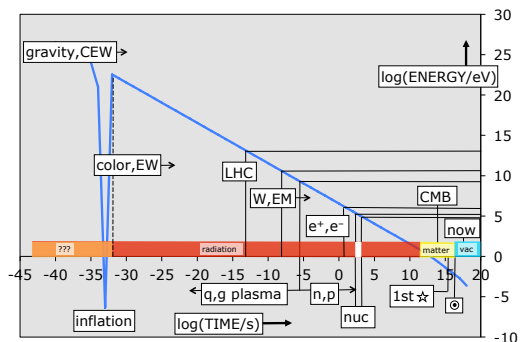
30
25
20
15
10
5
0
-5
-10

gravity,CEW
log(ENERGY/eV)
color,EW
LHC
W,EM
$e^+,e^-$
CMB
now
???
radiation
matter
vac
-45 -40 -35 -30 -25 -20 -15 -10 -5 0 5 10 15 20
q,g plasma
n,p
1st ☆
⊙
inflation
log(TIME/s)
nuc